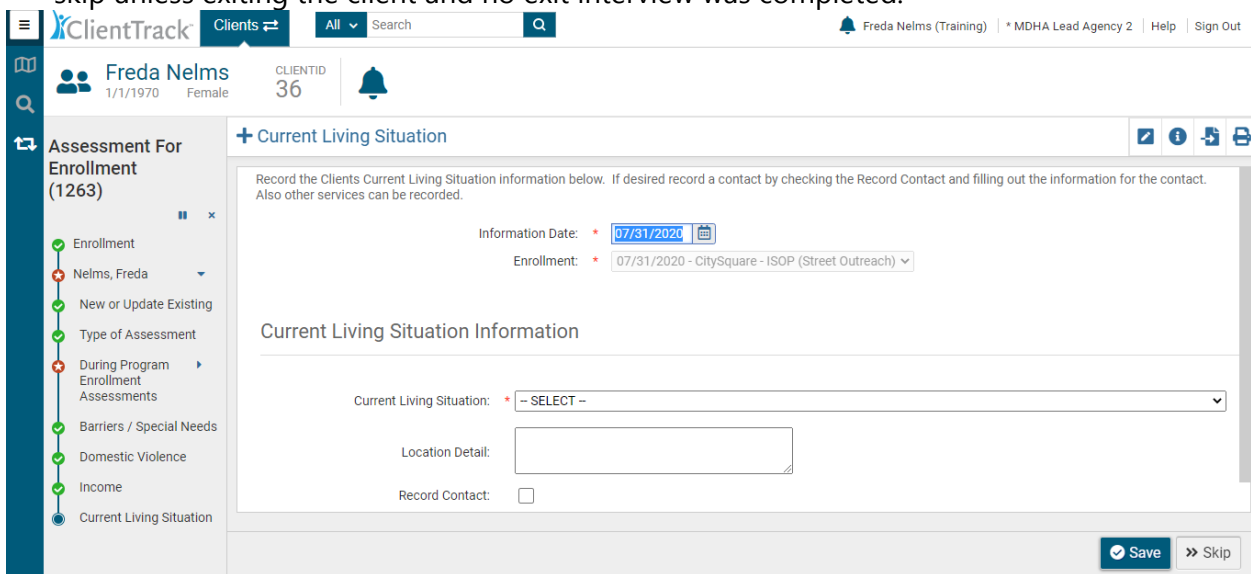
skip unless exiting the client and no exit interview was completed.

ClientTrack Clients ⇄ All Search

Freda Nelms (Training) | * MDHA Lead Agency 2 | Help | Sign Out

Freda Nelms
1/1/1970 Female

CLIENTID
36

Assessment For Enrollment (1263)

Enrollment
Nelms, Freda
New or Update Existing
Type of Assessment
During Program Enrollment Assessments
Barriers / Special Needs
Domestic Violence
Income
Current Living Situation

+ Current Living Situation

Record the Clients Current Living Situation information below. If desired record a contact by checking the Record Contact and filling out the information for the contact. Also other services can be recorded.

Information Date: * 07/31/2020
Enrollment: * 07/31/2020 - CitySquare - ISOP (Street Outreach)

Current Living Situation Information

Current Living Situation: * -- SELECT --

Location Detail:

Record Contact:

Save
» Skip